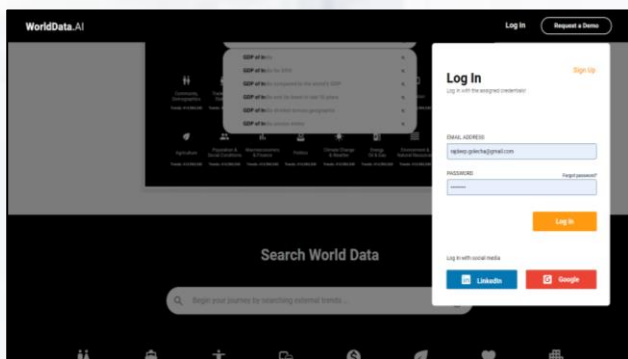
WorldData.AI

Log In

Request a Demo

GDP of In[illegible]

GDP of In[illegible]

GDP of In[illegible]

GDP of In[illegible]

GDP of In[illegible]

GDP of In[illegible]

Agriculture

Population & Social Conditions

Macroeconomics & Finance

Politics

Climate Change & Weather

Energy Oil & Gas

Environment & Natural Resources

Log In

Sign Up

Log in with the assigned credentials

EMAIL ADDRESS

rajdeep.golecha@gmail.com

PASSWORD

Forgot password?

Log In

Log in with social media

LinkedIn

Google

Search World Data

Begin your journey by searching external trends...